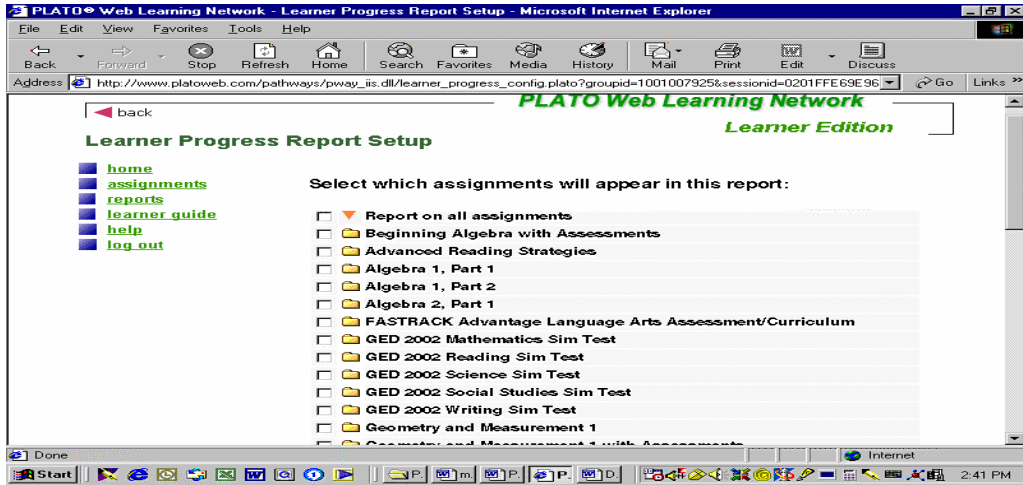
PLATO® Web Learning Network - Learner Progress Report Setup - Microsoft Internet Explorer

File Edit View Favorites Tools Help

Back Forward Stop Refresh Home Search Favorites Media History Mail Print Edit Discuss

Address http://www.platoweb.com/pathways/pway_iis.dll/learner_progress_config.plato?groupid=1001007925&sessionid=0201FFE69E96 Go Links »

back

PLATO Web Learning Network

Learner Edition

Learner Progress Report Setup

home
assignments
reports
learner guide
help
log out

Select which assignments will appear in this report:

Report on all assignments
Beginning Algebra with Assessments
Advanced Reading Strategies
Algebra 1, Part 1
Algebra 1, Part 2
Algebra 2, Part 1
FASTRACK Advantage Language Arts Assessment/Curriculum
GED 2002 Mathematics Sim Test
GED 2002 Reading Sim Test
GED 2002 Science Sim Test
GED 2002 Social Studies Sim Test
GED 2002 Writing Sim Test
Geometry and Measurement 1
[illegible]

Done

Internet

Start P. m. P. P. D.

2:41 PM